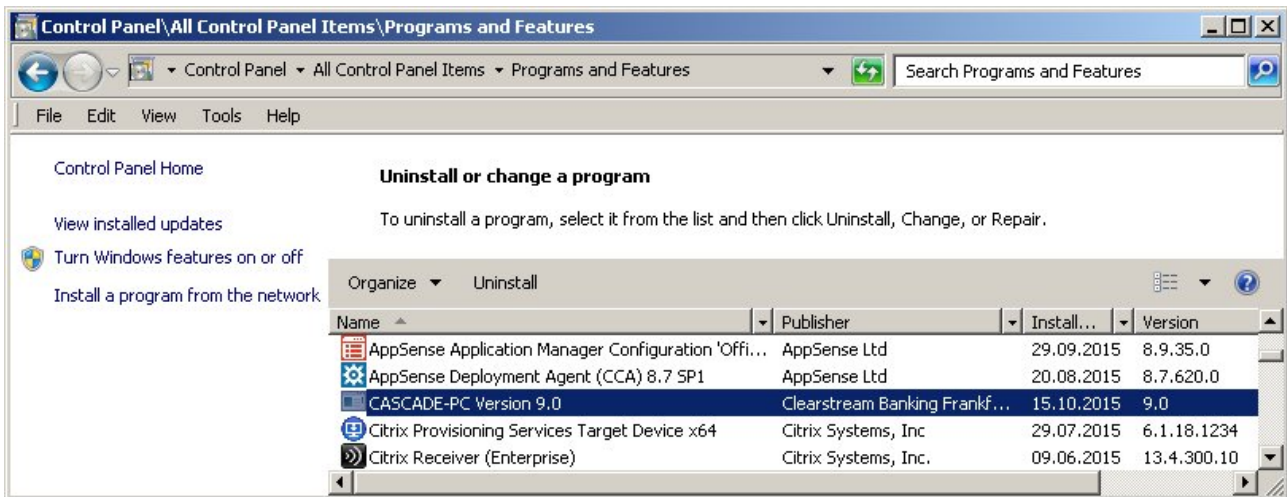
Control Panel\All Control Panel Items\Programs and Features

▸ Control Panel ▸ All Control Panel Items ▸ Programs and Features

Search Programs and Features

File Edit View Tools Help

Control Panel Home

View installed updates

Turn Windows features on or off

Install a program from the network

Uninstall or change a program

To uninstall a program, select it from the list and then click Uninstall, Change, or Repair.

Organize ▾ Uninstall

| Name | Publisher | Install... | Version |
|---|---|---|---|
| AppSense Application Manager Configuration 'Offi... | AppSense Ltd | 29.09.2015 | 8.9.35.0 |
| AppSense Deployment Agent (CCA) 8.7 SP1 | AppSense Ltd | 20.08.2015 | 8.7.620.0 |
| CASCADE-PC Version 9.0 | Clearstream Banking Frankf... | 15.10.2015 | 9.0 |
| Citrix Provisioning Services Target Device x64 | Citrix Systems, Inc | 29.07.2015 | 6.1.18.1234 |
| Citrix Receiver (Enterprise) | Citrix Systems, Inc. | 09.06.2015 | 13.4.300.10 |